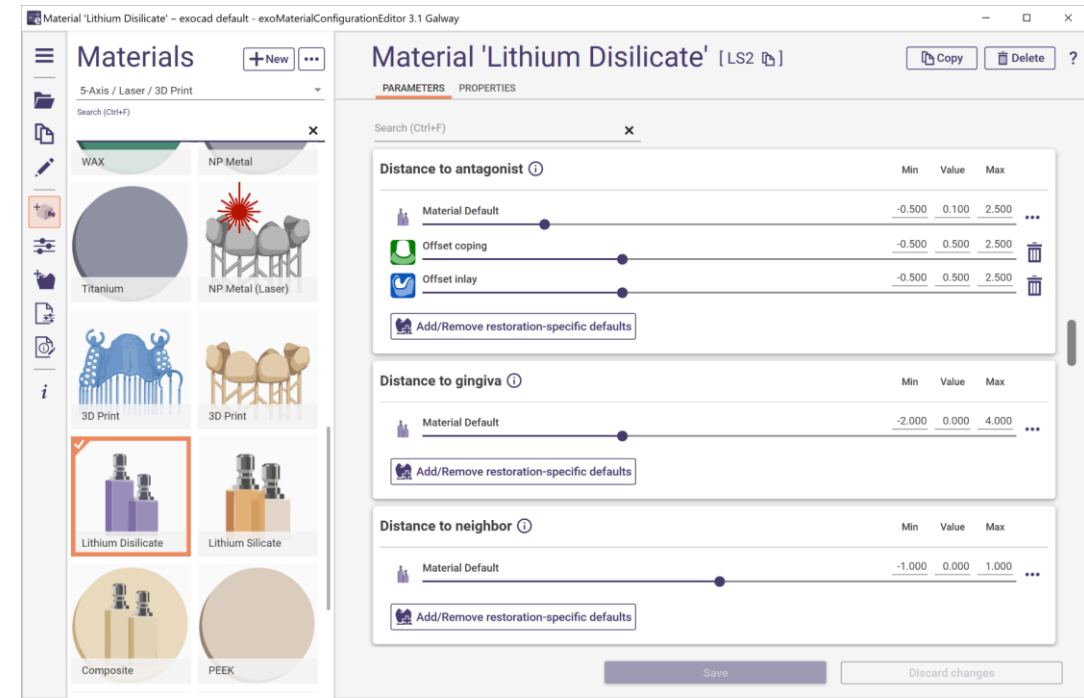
Material 'Lithium Disilicate' – exocad default – exoMaterialConfigurationEditor 3.1 Galway

Materials
+New
...
5-Axis / Laser / 3D Print
Search (Ctrl+F)

WAX
NP Metal
Titanium
NP Metal (Laser)
3D Print
3D Print
Lithium Disilicate
Lithium Silicate
Composite
PEEK

i

Material 'Lithium Disilicate' [LS2]
Copy
Delete
?

PARAMETERS
PROPERTIES

Search (Ctrl+F)

Distance to antagonist
| | Min | Value | Max |
|---|---|---|---|
| Material Default | -0.500 | 0.100 | 2.500 |
| Offset coping | -0.500 | 0.500 | 2.500 |
| Offset inlay | -0.500 | 0.500 | 2.500 |

Add/Remove restoration-specific defaults

Distance to gingiva
| | Min | Value | Max |
|---|---|---|---|
| Material Default | -2.000 | 0.000 | 4.000 |

Add/Remove restoration-specific defaults

Distance to neighbor
| | Min | Value | Max |
|---|---|---|---|
| Material Default | -1.000 | 0.000 | 1.000 |

Add/Remove restoration-specific defaults

Save
Discard changes